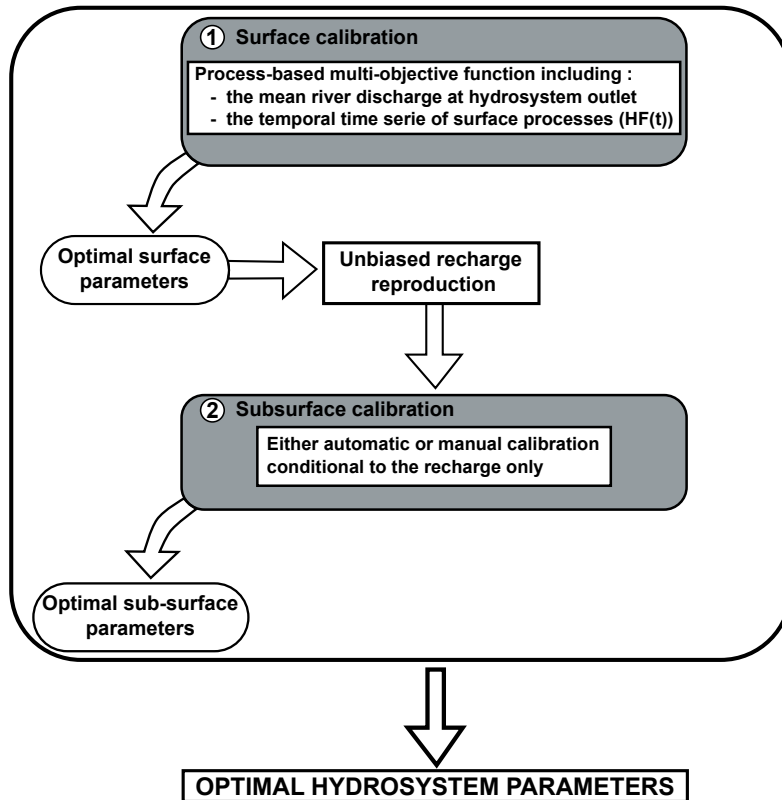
① Surface calibration

Process-based multi-objective function including :
- the mean river discharge at hydrosystem outlet
- the temporal time serie of surface processes (HF(t))

Optimal surface parameters

Unbiased recharge reproduction

② Subsurface calibration

Either automatic or manual calibration conditional to the recharge only

Optimal sub-surface parameters

OPTIMAL HYDROSYSTEM PARAMETERS